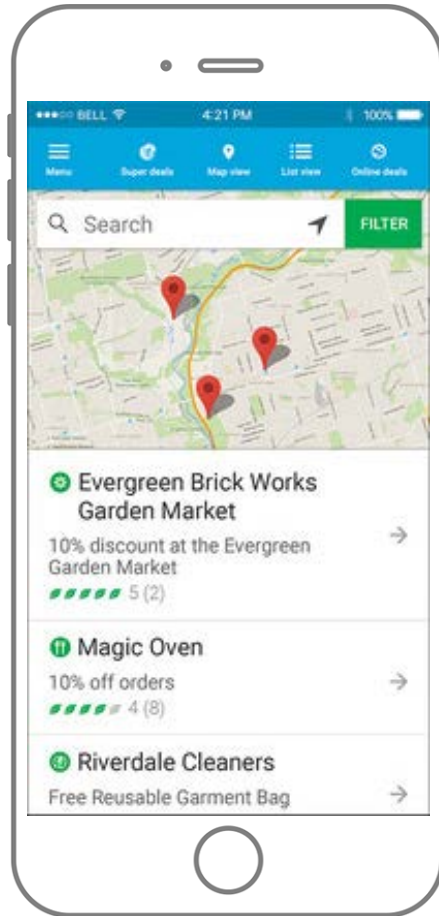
●●●○○ BELL 4:21 PM 100%

Menu
Super deals
Map view
List view
Online deals

Search
FILTER

Evergreen Brick Works Garden Market
10% discount at the Evergreen Garden Market
5 (2)

Magic Oven
10% off orders
4 (8)

Riverdale Cleaners
Free Reusable Garment Bag